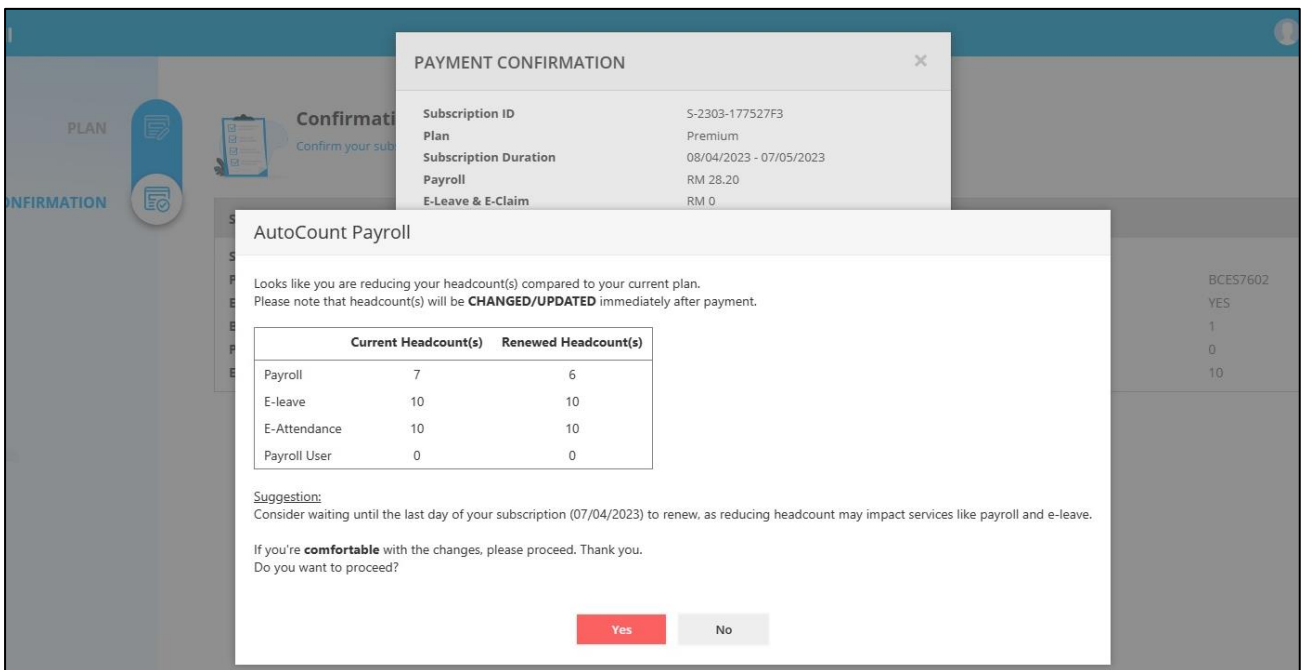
PLAN

NFIRMATION

Confirmati

Confirm your sub

PAYMENT CONFIRMATION

×

Subscription ID S-2303-177527F3
Plan Premium
Subscription Duration 08/04/2023 - 07/05/2023
Payroll RM 28.20
E-Leave & E-Claim RM 0

BCES7602
YES
1
0
10

AutoCount Payroll

Looks like you are reducing your headcount(s) compared to your current plan.
Please note that headcount(s) will be **CHANGED/UPDATED** immediately after payment.

| | Current Headcount(s) | Renewed Headcount(s) |
|---|---|---|
| Payroll | 7 | 6 |
| E-leave | 10 | 10 |
| E-Attendance | 10 | 10 |
| Payroll User | 0 | 0 |

Suggestion:
Consider waiting until the last day of your subscription (07/04/2023) to renew, as reducing headcount may impact services like payroll and e-leave.

If you're **comfortable** with the changes, please proceed. Thank you.
Do you want to proceed?

Yes No